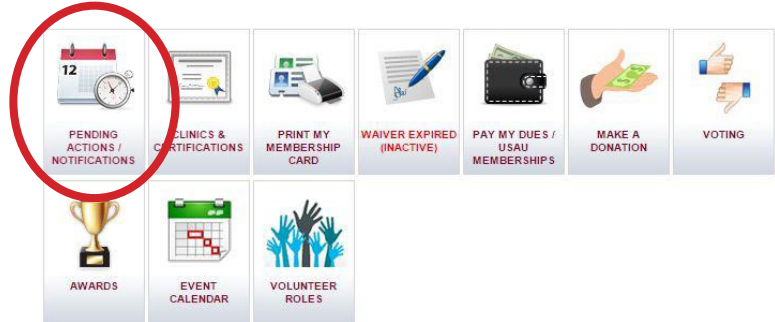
12

PENDING ACTIONS / NOTIFICATIONS

CLINICS & CERTIFICATIONS

PRINT MY MEMBERSHIP CARD

WAIVER EXPIRED (INACTIVE)

PAY MY DUES / USAU MEMBERSHIPS

MAKE A DONATION

VOTING

AWARDS

EVENT CALENDAR

VOLUNTEER ROLES